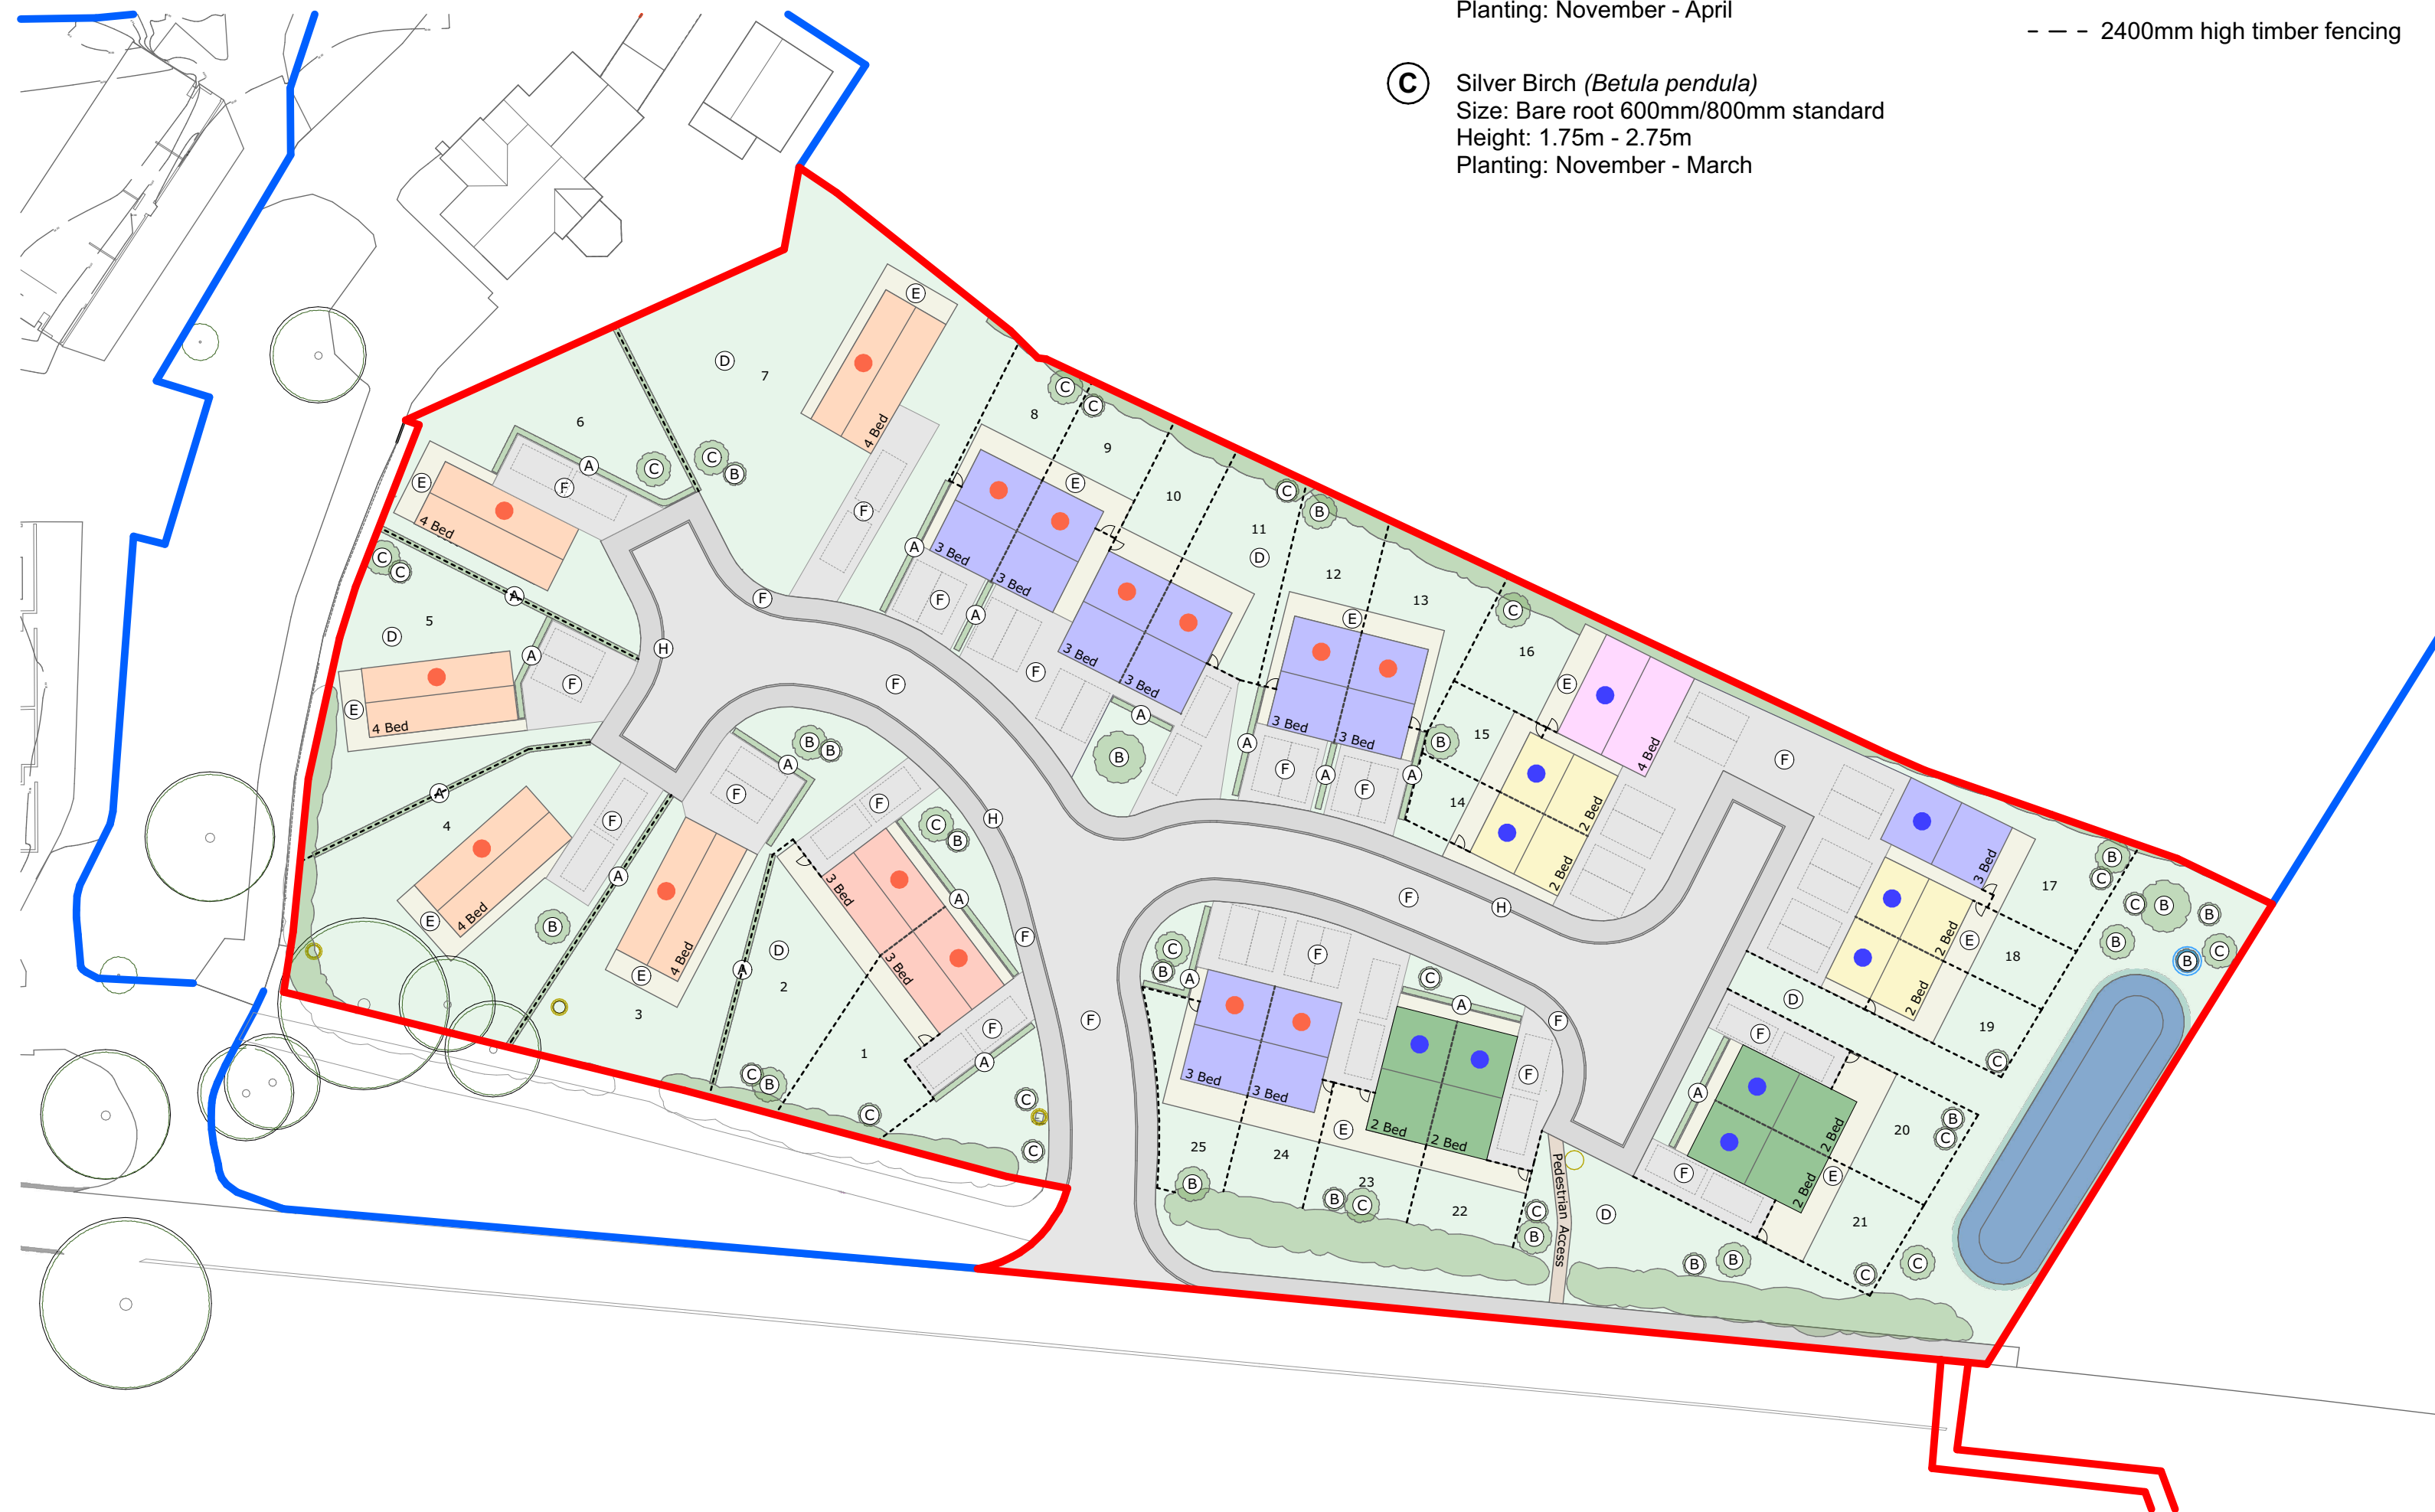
Planting: November - April

C Silver Birch (Betula pendula)
Size: Bare root 600mm/800mm standard
Height: 1.75m - 2.75m
Planting: November - March

2400mm high timber fencing

7
6
5
4
3
2
1
8
9
10
11
12
13
14
15
16
17
18
19
20
21
22
23
24
25

4 Bed
4 Bed
4 Bed
4 Bed
4 Bed
4 Bed
3 Bed
3 Bed
3 Bed
3 Bed
3 Bed
3 Bed
3 Bed
3 Bed
3 Bed
3 Bed
3 Bed
4 Bed
2 Bed
2 Bed
2 Bed
2 Bed
2 Bed
2 Bed
2 Bed
2 Bed

Pedestrian Access